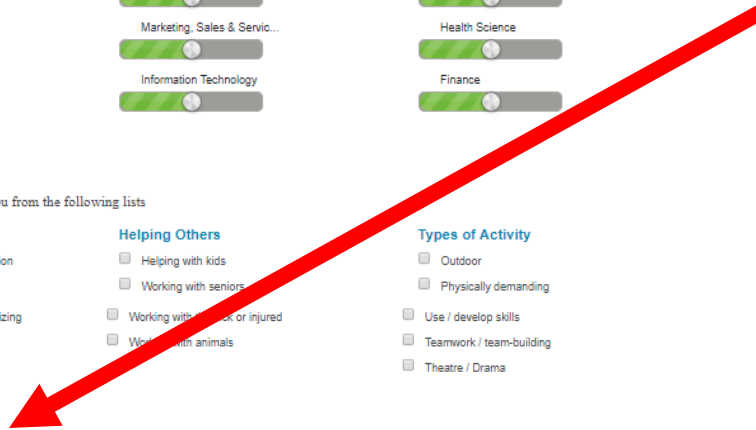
Marketing, Sales & Servic...

Health Science

Information Technology

Finance

u from the following lists

Helping Others

Helping with kids

Working with seniors

Working with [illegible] or injured

Wor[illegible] animals

Types of Activity

Outdoor

Physically demanding

Use / develop skills

Teamwork / team-building

Theatre / Drama

on

izing